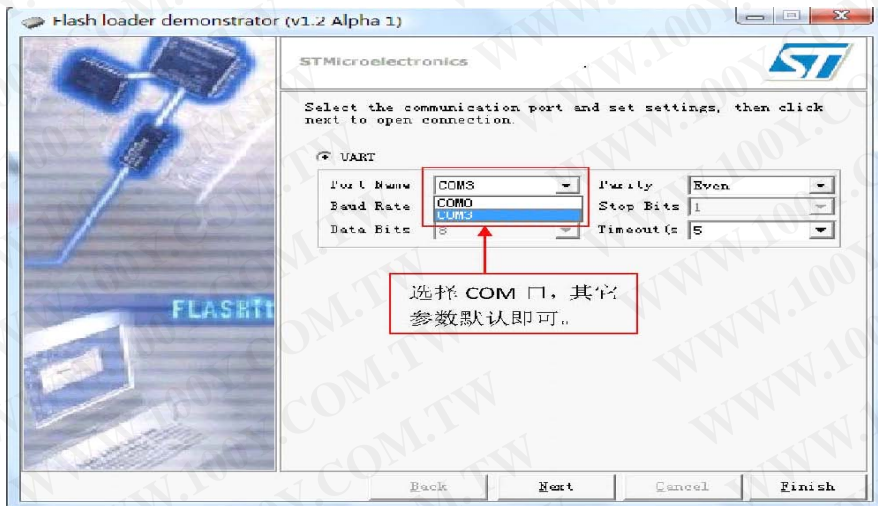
Flash loader demonstrator (v1.2 Alpha 1)

STMicroelectronics

Select the communication port and set settings, then click next to open connection.

UART

Port Name COM3
COM0
COM3
Baud Rate
Data Bits 8

Parity Even
Stop Bits 1
Timeout(s 5

选择 COM 口，其它参数默认即可。

FLASH

Back Next Cancel Finish

WWW.100Y.COM.TW